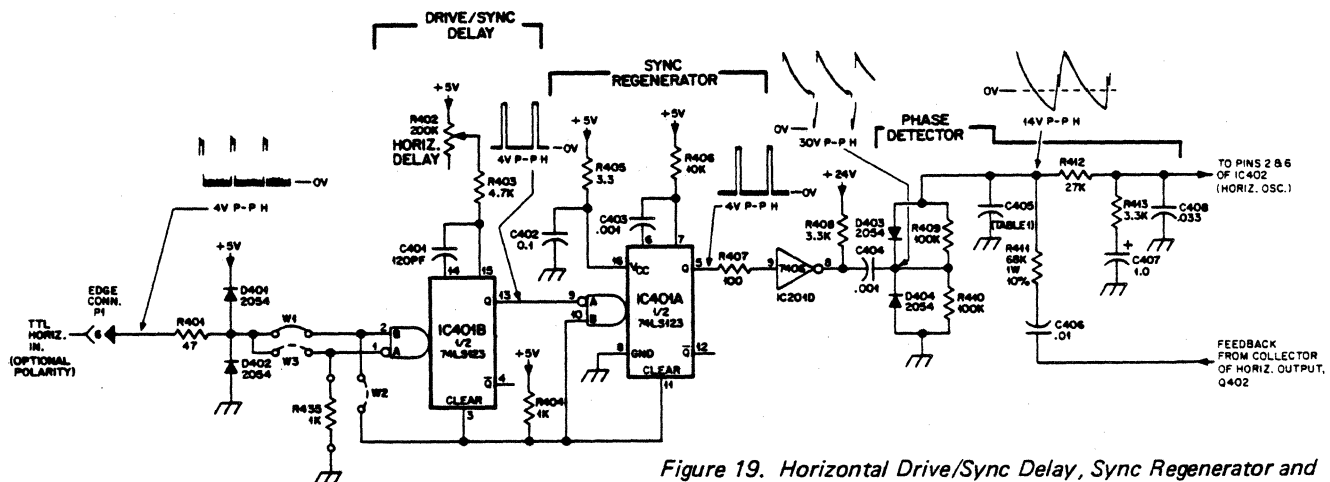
DRIVE/SYNC DELAY

SYNC REGENERATOR

PHASE DETECTOR

+5V
R402 200K
HORIZ. DELAY
4V P-P H
OV
R403 4.7K
C401 120PF
14
15
IC401B
1/2
74LS123
Q
13
$\overline{Q}$
4
CLEAR
3
2
B
1
A

+5V
R405 3.3
C402 0.1
C403 .001
6
7
+5V
R406 10K
16
$V_{CC}$
IC401A
1/2
74LS123
Q 5
$\overline{Q}$ 12
GND
8
CLEAR
11
9
A
10
B
4V P-P H

+5V
R404 1K

R407 100
3
7406
6
IC201D

+24V
R408 3.3K
0V
30V P-P H
D403 2054
R409 100K
C404 .001
D404 2054
R410 100K

0V
14V P-P H
C405 (TABLE 1)
R412 27K
R413 3.3K
C408 .033
C407 1.0
+
R411 68K 1W 10%
C406 .01
TO PINS 2 & 6 OF IC402 (HORIZ. OSC.)
FEEDBACK FROM COLLECTOR OF HORIZ. OUTPUT, Q402

OV
4V P-P H
+5V
D401 2054
D402 2054
EDGE CONN. P1
6
TTL HORIZ. IN. (OPTIONAL POLARITY)
R401 47
W1
W3
W2
R438 1K

Figure 19. Horizontal Drive/Sync Delay, Sync Regenerator and